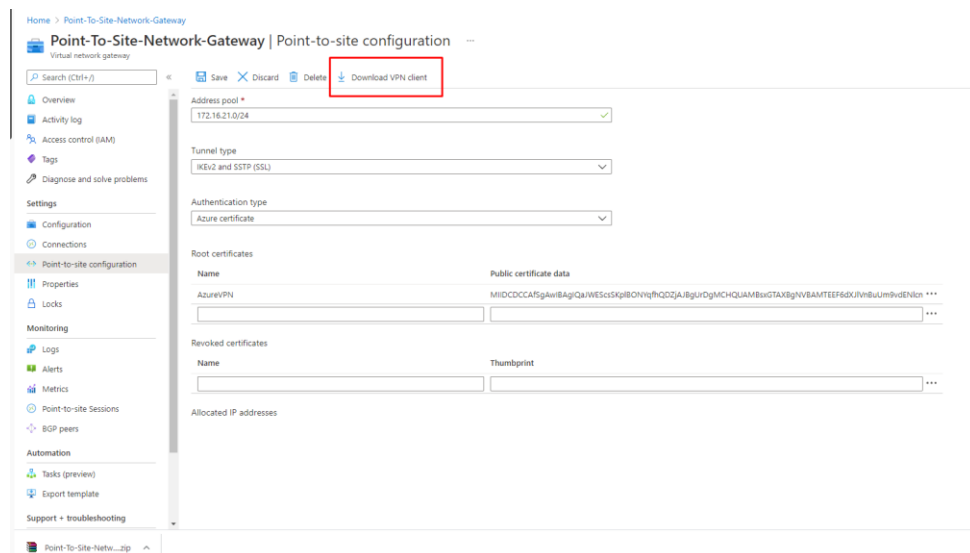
Home > Point-To-Site-Network-Gateway

Point-To-Site-Network-Gateway | Point-to-site configuration ···

Virtual network gateway

Search (Ctrl+/)

«

Save Discard Delete Download VPN client

Overview

Activity log

Access control (IAM)

Tags

Diagnose and solve problems

Settings

Configuration

Connections

Point-to-site configuration

Properties

Locks

Monitoring

Logs

Alerts

Metrics

Point-to-site Sessions

BGP peers

Automation

Tasks (preview)

Export template

Support + troubleshooting

Address pool *

172.16.21.0/24

Tunnel type

IKEv2 and SSTP (SSL)

Authentication type

Azure certificate

Root certificates

| Name | Public certificate data |
|---|---|
| AzureVPN | MIIDCDCCAfSgAwIBAgIQaJWEScsSKpIBONYqfhQDZjAJBgUrDgMCHQUAMBsxGTAXBgNVBAMTEEF6dXJlVnBuUm9vdENlcn ··· |
| | ··· |

Revoked certificates

| Name | Thumbprint |
|---|---|
| | ··· |

Allocated IP addresses

Point-To-Site-Netw....zip ^